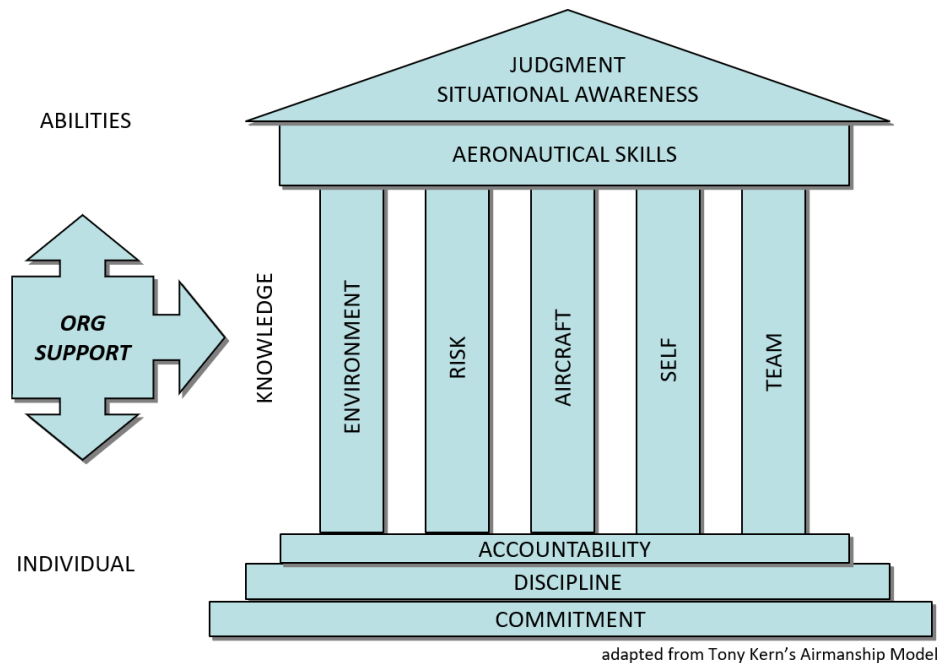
JUDGMENT
SITUATIONAL AWARENESS

ABILITIES

AERONAUTICAL SKILLS

ORG SUPPORT

KNOWLEDGE

ENVIRONMENT

RISK

AIRCRAFT

SELF

TEAM

INDIVIDUAL

ACCOUNTABILITY

DISCIPLINE

COMMITMENT

adapted from Tony Kern's Airmanship Model